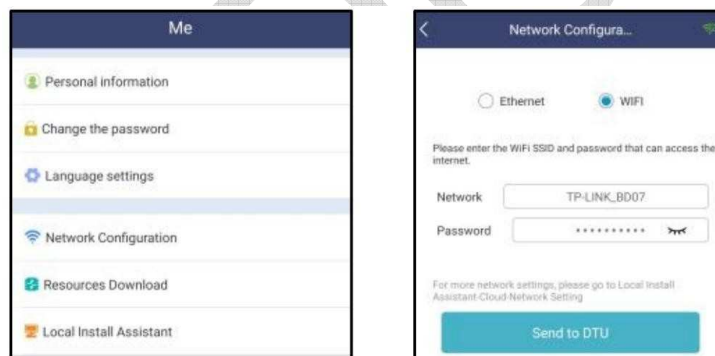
Me

Personal information

Change the password

Language settings

Network Configuration

Resources Download

Local Install Assistant

Network Configura...

Ethernet

WIFI

Please enter the WiFi SSID and password that can access the internet.

Network TP-LINK_BD07

Password ..........

For more network settings, please go to Local Install Assistant-Cloud Network Setting

Send to DTU